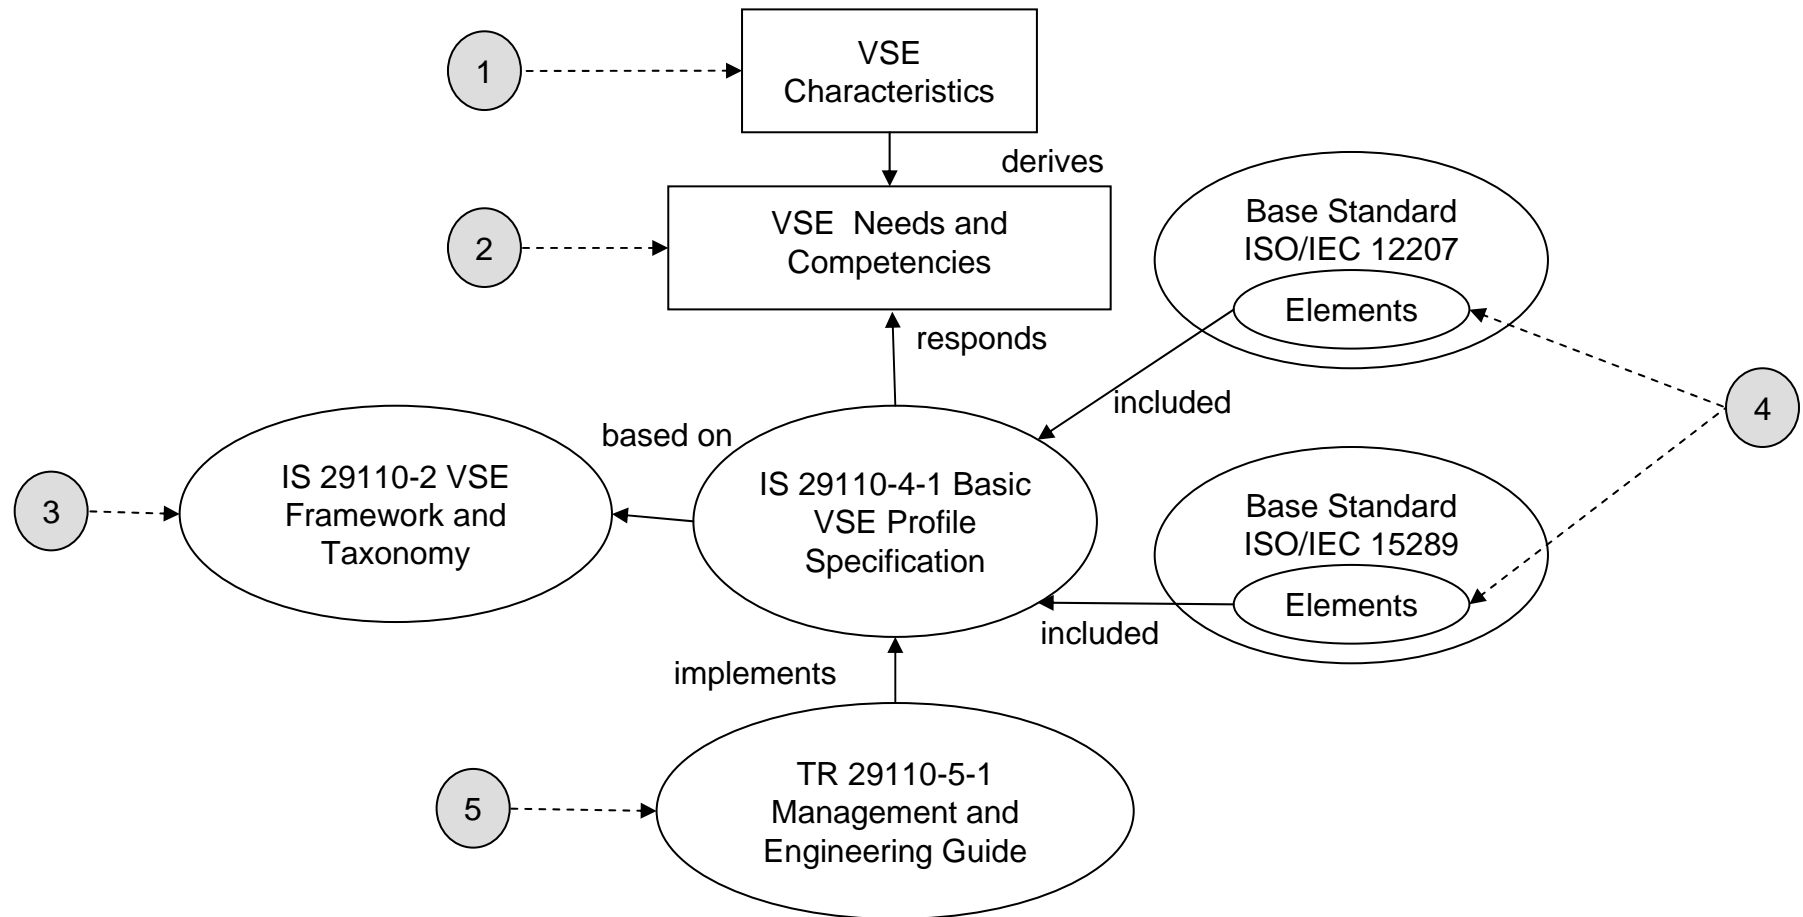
1

VSE Characteristics

derives

2

VSE Needs and Competencies

Base Standard ISO/IEC 12207

Elements

responds

included

4

based on

3

IS 29110-2 VSE Framework and Taxonomy

IS 29110-4-1 Basic VSE Profile Specification

Base Standard ISO/IEC 15289

Elements

included

implements

5

TR 29110-5-1 Management and Engineering Guide